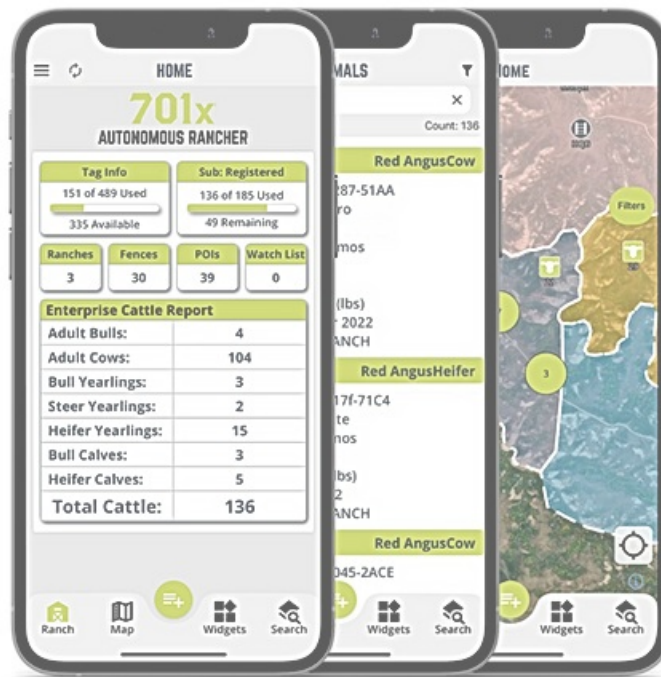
HOME

701x
AUTONOMOUS RANCHER

| Tag Info | Sub: Registered |
|---|---|
| 151 of 489 Used | 136 of 185 Used |
| 335 Available | 49 Remaining |

| Ranches | Fences | POIs | Watch List |
|---|---|---|---|
| 3 | 30 | 39 | 0 |

| Enterprise Cattle Report | |
|---|---|
| Adult Bulls: | 4 |
| Adult Cows: | 104 |
| Bull Yearlings: | 3 |
| Steer Yearlings: | 2 |
| Heifer Yearlings: | 15 |
| Bull Calves: | 3 |
| Heifer Calves: | 5 |
| Total Cattle: | 136 |

Ranch Map Widgets Search

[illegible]MALS
Count: 136
Red AngusCow
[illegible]287-51AA
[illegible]ro
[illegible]mos
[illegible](lbs)
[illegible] 2022
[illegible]ANCH
Red AngusHeifer
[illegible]17f-71C4
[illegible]te
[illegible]nos
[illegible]lbs)
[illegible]2
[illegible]ANCH
Red AngusCow
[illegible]045-2ACE
Widgets Search

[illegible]HOME
Filters
3
Widgets Search